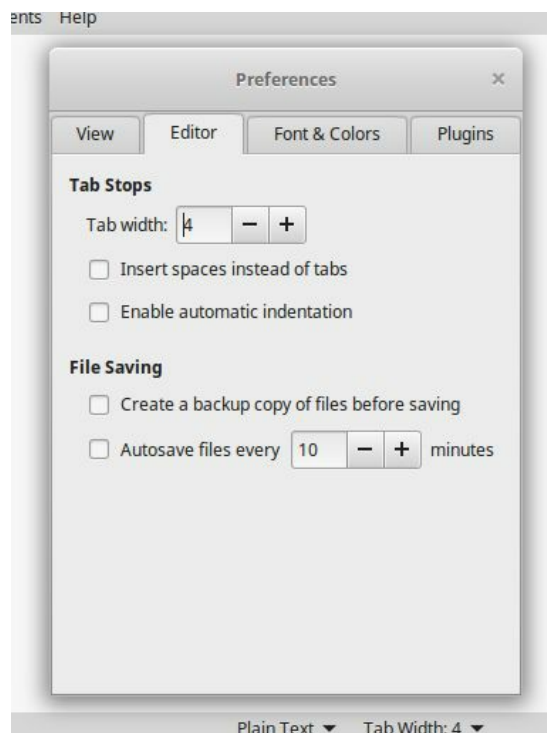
ents Help

Preferences ×

View | Editor | Font & Colors | Plugins

Tab Stops

Tab width: 4 − +

Insert spaces instead of tabs

Enable automatic indentation

File Saving

Create a backup copy of files before saving

Autosave files every 10 − + minutes

Plain Text ▾ Tab Width: 4 ▾